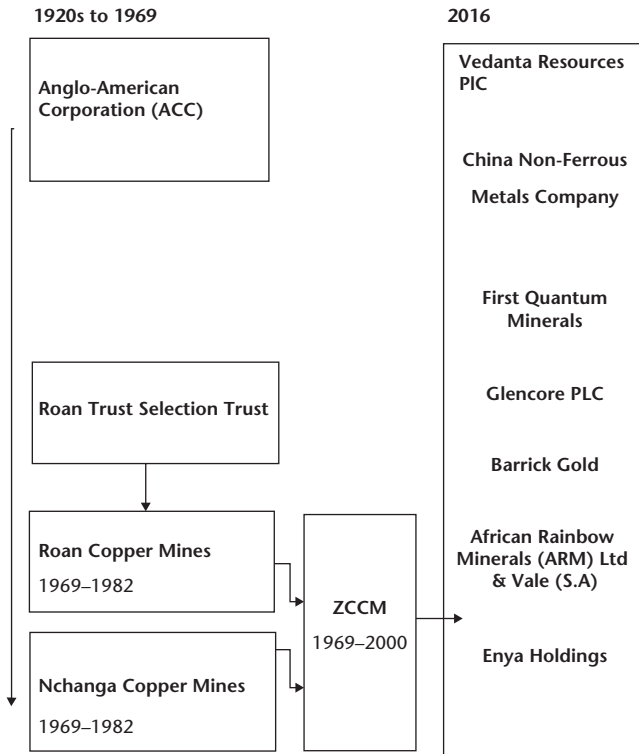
1920s to 1969

Anglo-American Corporation (ACC)

Roan Trust Selection Trust

Roan Copper Mines

1969–1982

Nchanga Copper Mines

1969–1982

ZCCM

1969–2000

2016

Vedanta Resources PIC

China Non-Ferrous Metals Company

First Quantum Minerals

Glencore PLC

Barrick Gold

African Rainbow Minerals (ARM) Ltd & Vale (S.A)

Enya Holdings